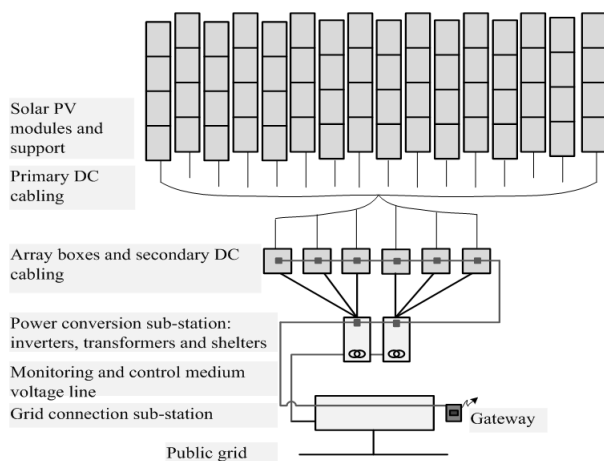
Solar PV modules and support

Primary DC cabling

Array boxes and secondary DC cabling

Power conversion sub-station: inverters, transformers and shelters

Monitoring and control medium voltage line

Grid connection sub-station

Gateway

Public grid